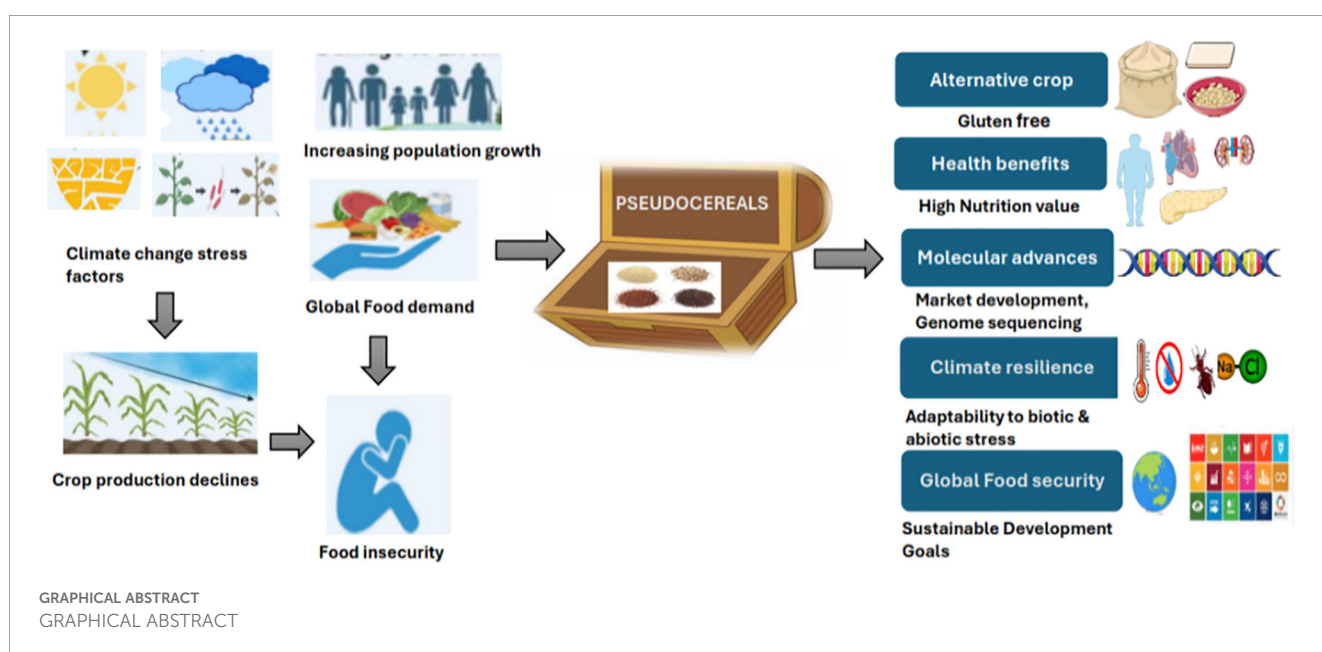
Increasing population growth

Climate change stress factors

Global Food demand

PSEUDOCEREALS

Crop production declines

Food insecurity

Alternative crop

Gluten free

Health benefits

High Nutrition value

Molecular advances

Market development, Genome sequencing

Climate resilience

Na Cl

Adaptability to biotic & abiotic stress

Global Food security

Sustainable Development Goals

GRAPHICAL ABSTRACT

GRAPHICAL ABSTRACT